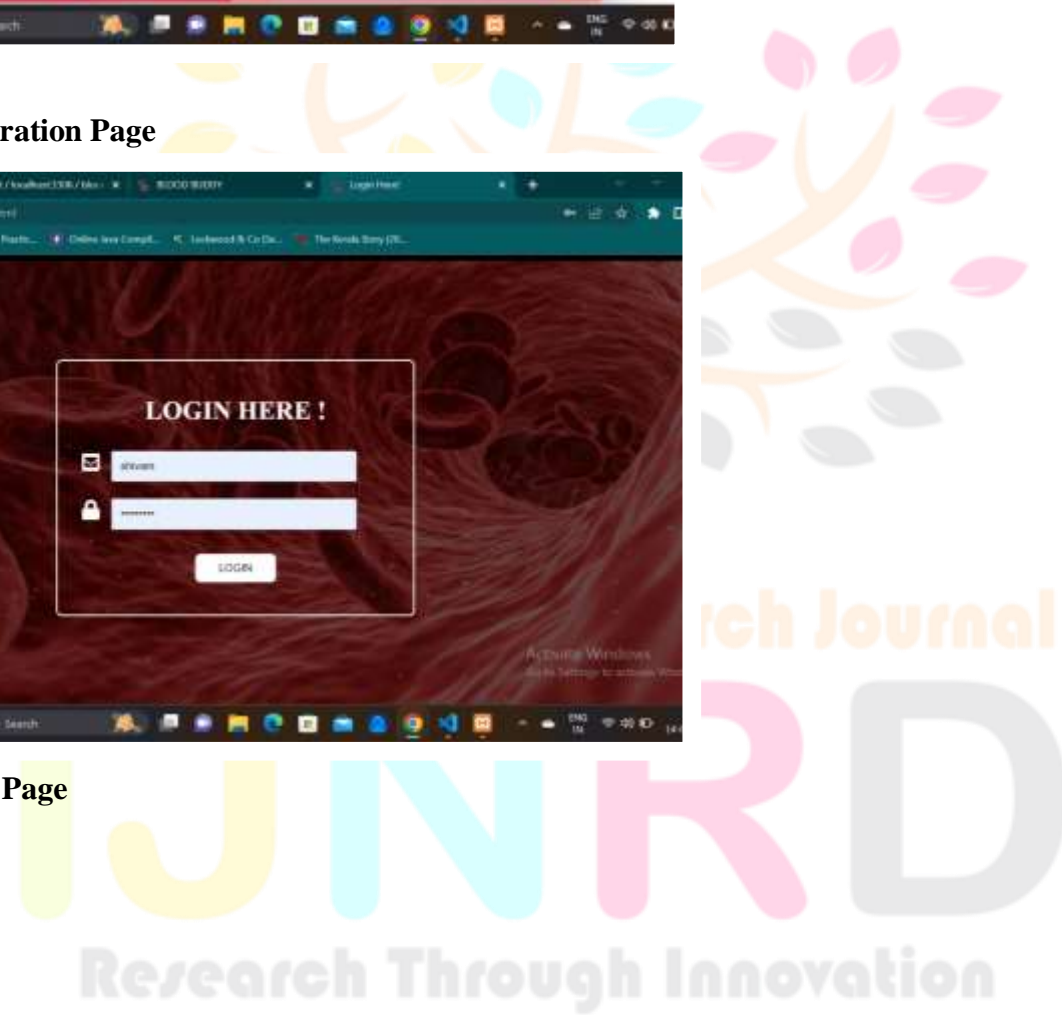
arch

ENG IN

ration Page

/localhost:3306/blo... BLOOD BUDDY Login Here!

Practic... Online Java Compil... Lockwood & Co Da... The Kerala Story (20...

LOGIN HERE !

shivani

••••••••

LOGIN

Activate Windows
Go to Settings to activate Win

Search

ENG IN

Page

rch Journal

IJNRD

Research Through Innovation